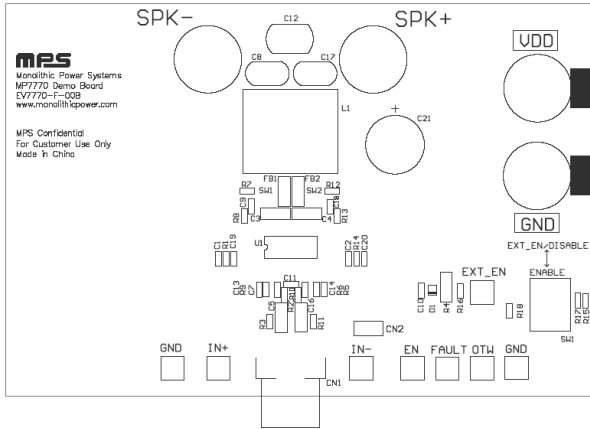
SPK-
C12
SPK+
VDD
MPS
Monolithic Power Systems
MP7770 Demo Board
EV7770-F-00B
www.monolithicpower.com
C8
C17
L1
+
C21
MPS Confidential
For Customer Use Only
Made in China
FB1
FB2
R7
SW1
SW2
R12
C9
R8
C3
C4
R13
C18
GND
EXT_EN/DISABLE
↕
ENABLE
C1
R1
C19
U1
C2
R14
C20
EXT_EN
C11
C13
R9
C7
C5
R2
R10
C6
C14
R6
C10
D1
R4
R16
R18
R17
R15
SW1
R3
C16
R11
CN2
GND
IN+
IN-
EN
FAULT
OTW
GND
CN1